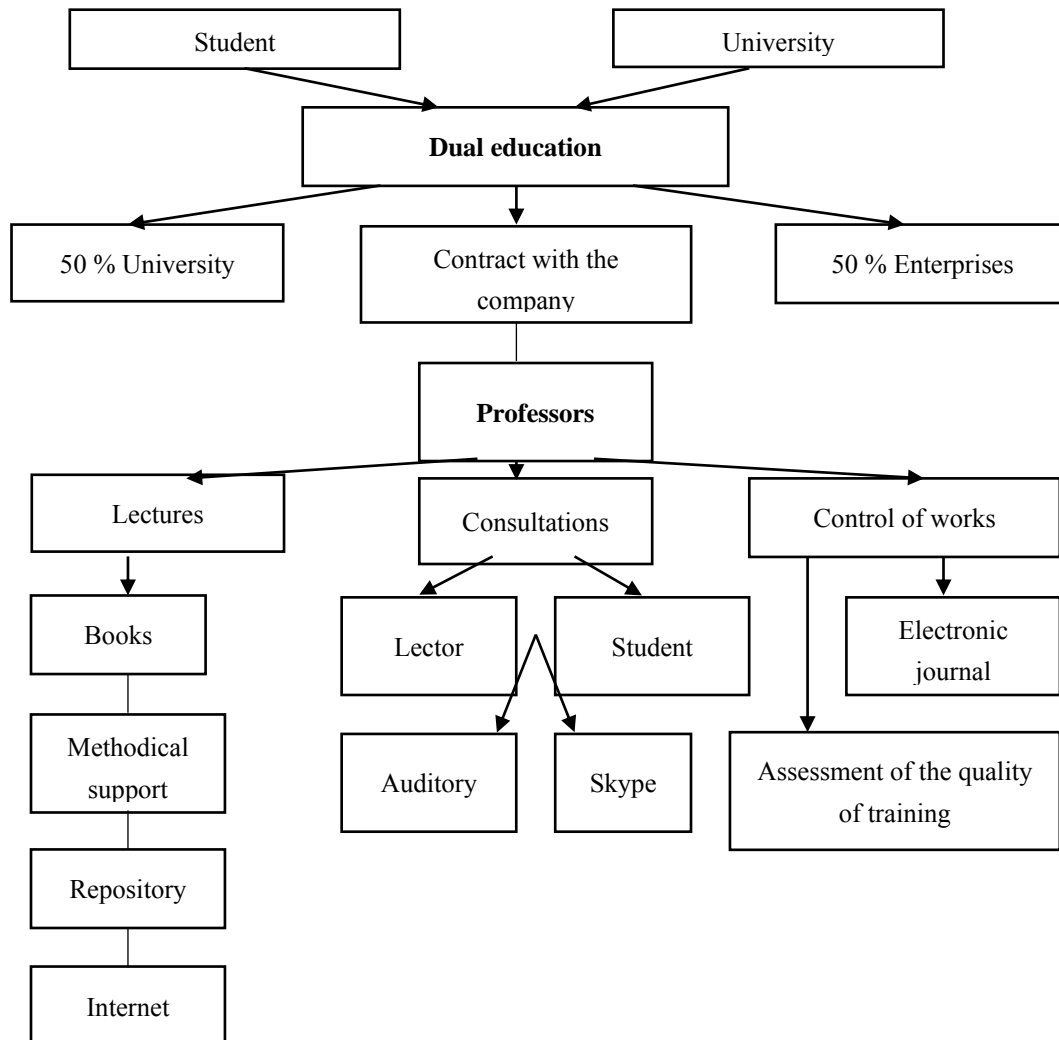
Student

University

**Dual education**

50 % University

Contract with the company

50 % Enterprises

**Professors**

Lectures

Consultations

Control of works

Books

Lector

Student

Electronic journal

Methodical support

Auditory

Skype

Assessment of the quality of training

Repository

Internet